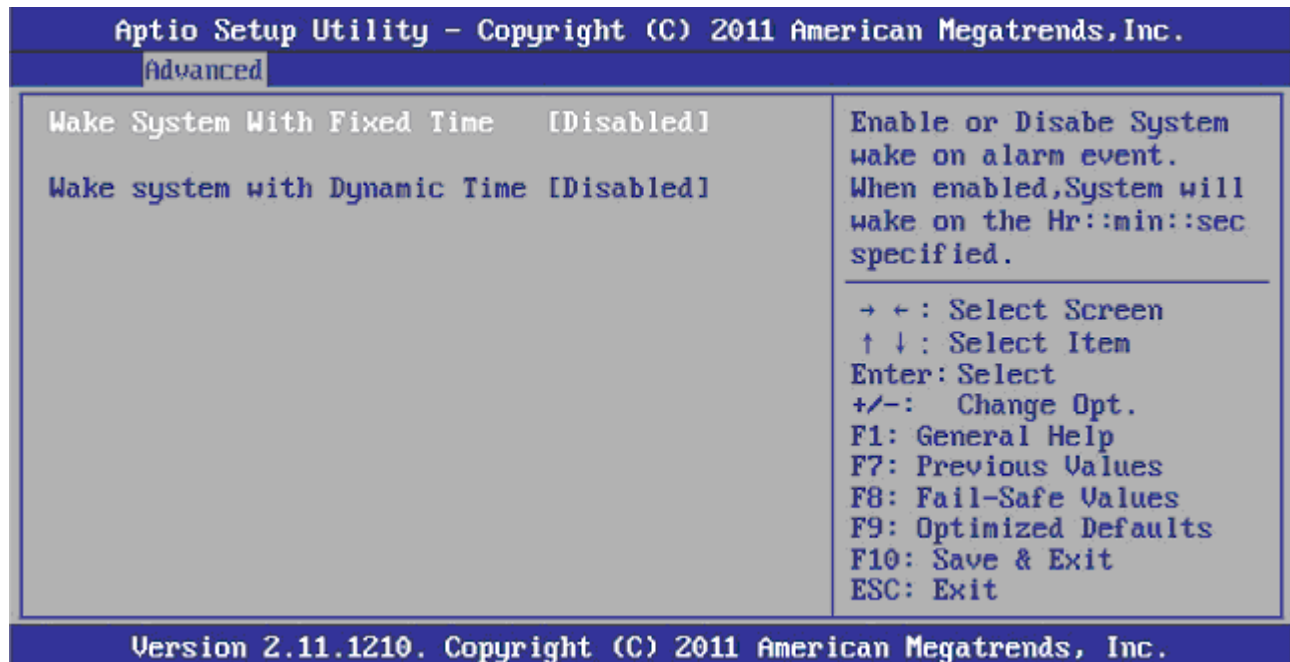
Aptio Setup Utility – Copyright (C) 2011 American Megatrends, Inc.

Advanced

Wake System With Fixed Time [Disabled]

Wake system with Dynamic Time [Disabled]

Enable or Disabe System wake on alarm event. When enabled, System will wake on the Hr::min::sec specified.

→ ←: Select Screen
↑ ↓: Select Item
Enter: Select
+/-: Change Opt.
F1: General Help
F7: Previous Values
F8: Fail-Safe Values
F9: Optimized Defaults
F10: Save & Exit
ESC: Exit

Version 2.11.1210. Copyright (C) 2011 American Megatrends, Inc.